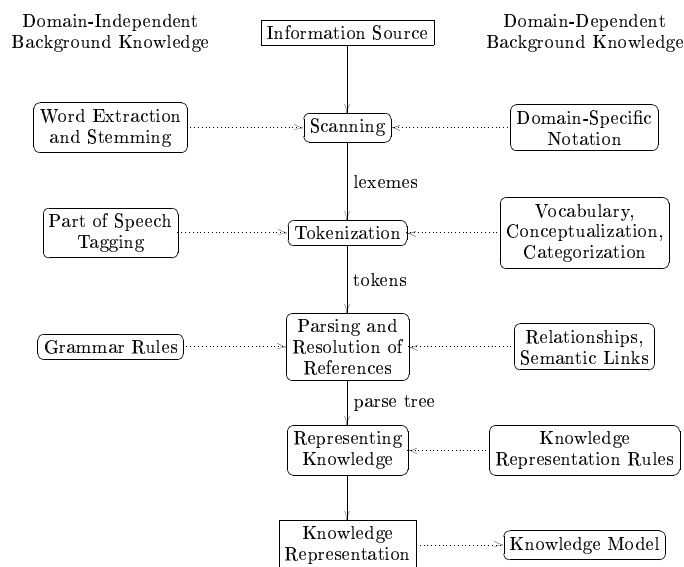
Domain-Independent Background Knowledge

Information Source

Domain-Dependent Background Knowledge

Word Extraction and Stemming

Scanning

Domain-Specific Notation

lexemes

Part of Speech Tagging

Tokenization

Vocabulary, Conceptualization, Categorization

tokens

Grammar Rules

Parsing and Resolution of References

Relationships, Semantic Links

parse tree

Representing Knowledge

Knowledge Representation Rules

Knowledge Representation

Knowledge Model